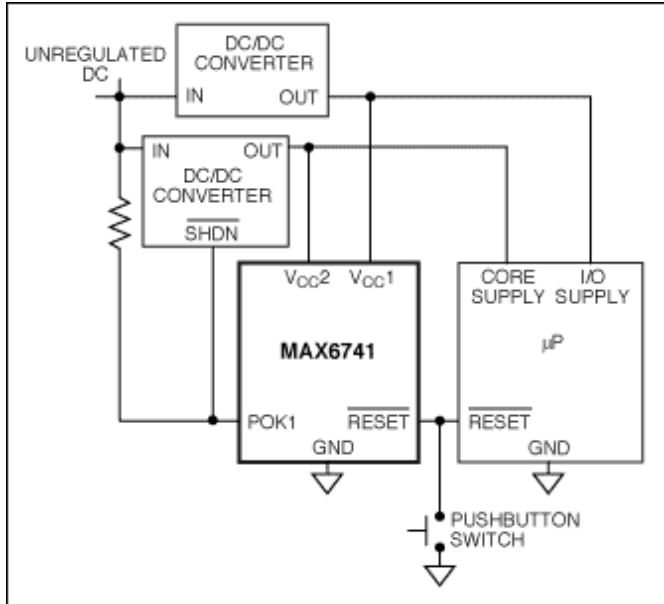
UNREGULATED DC

DC/DC CONVERTER

IN

OUT

IN

OUT

DC/DC CONVERTER

$\overline{SHDN}$

$V_{CC}2$

$V_{CC}1$

MAX6741

POK1

$\overline{RESET}$

GND

CORE SUPPLY

I/O SUPPLY

μP

$\overline{RESET}$

GND

PUSHBUTTON SWITCH